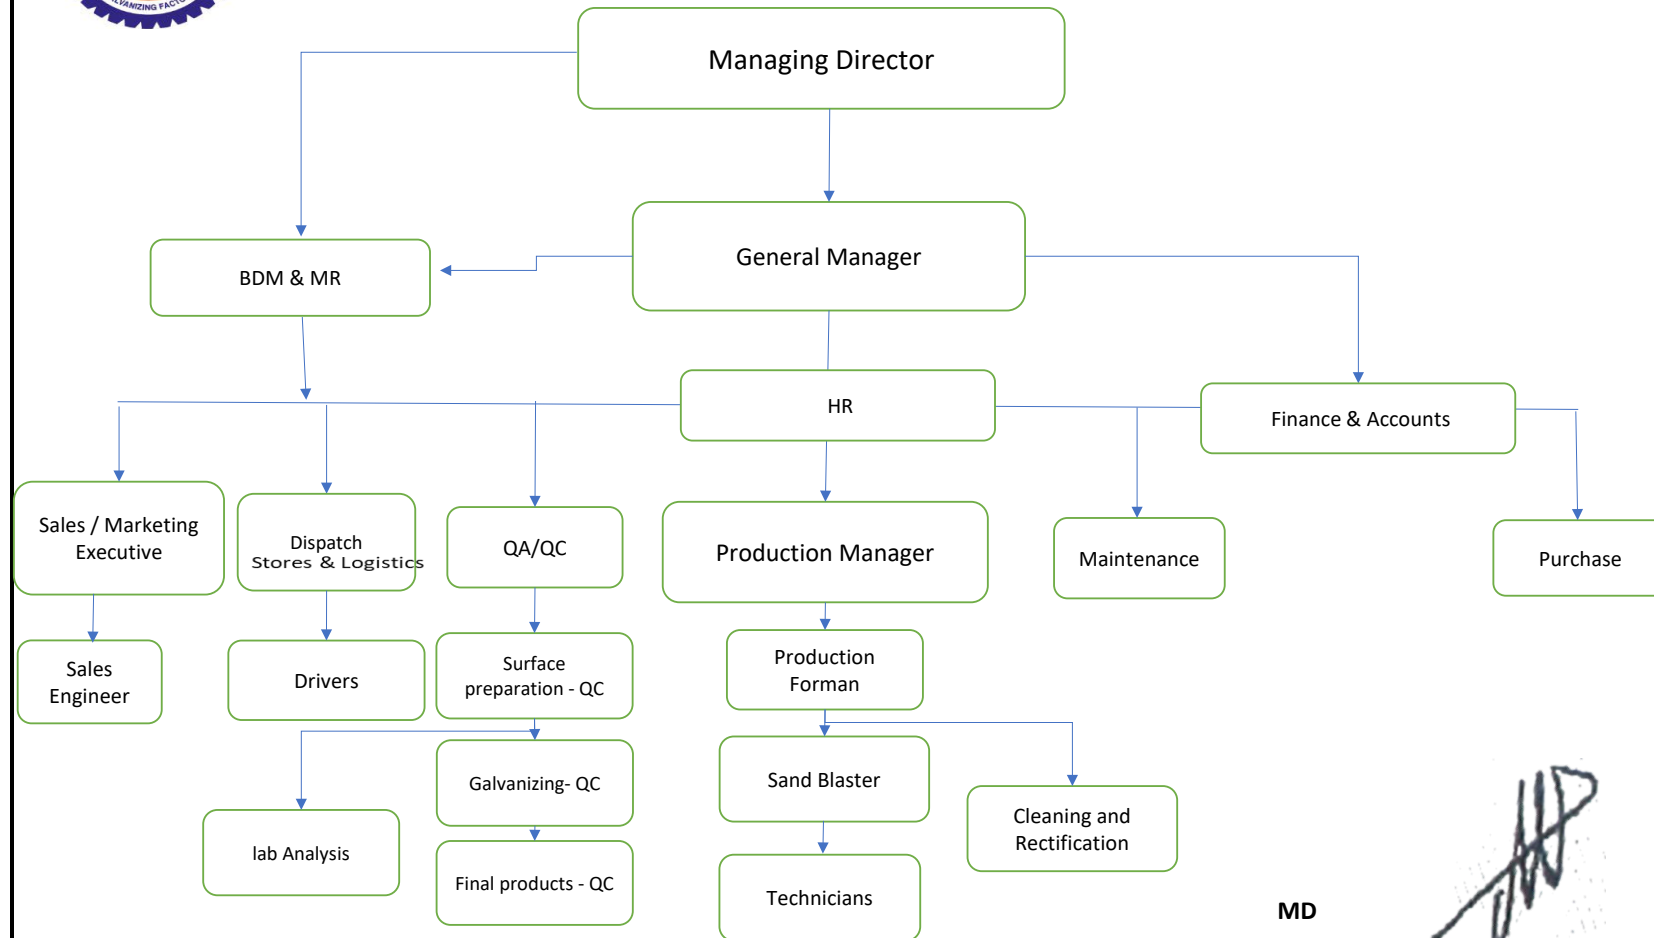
LVANIZING FACT

Managing Director

General Manager

BDM & MR

HR

Finance & Accounts

Sales / Marketing Executive

Dispatch
Stores & Logistics

QA/QC

Production Manager

Maintenance

Purchase

Sales Engineer

Drivers

Surface preparation - QC

Production Forman

Galvanizing- QC

Sand Blaster

Cleaning and Rectification

lab Analysis

Final products - QC

Technicians

MD